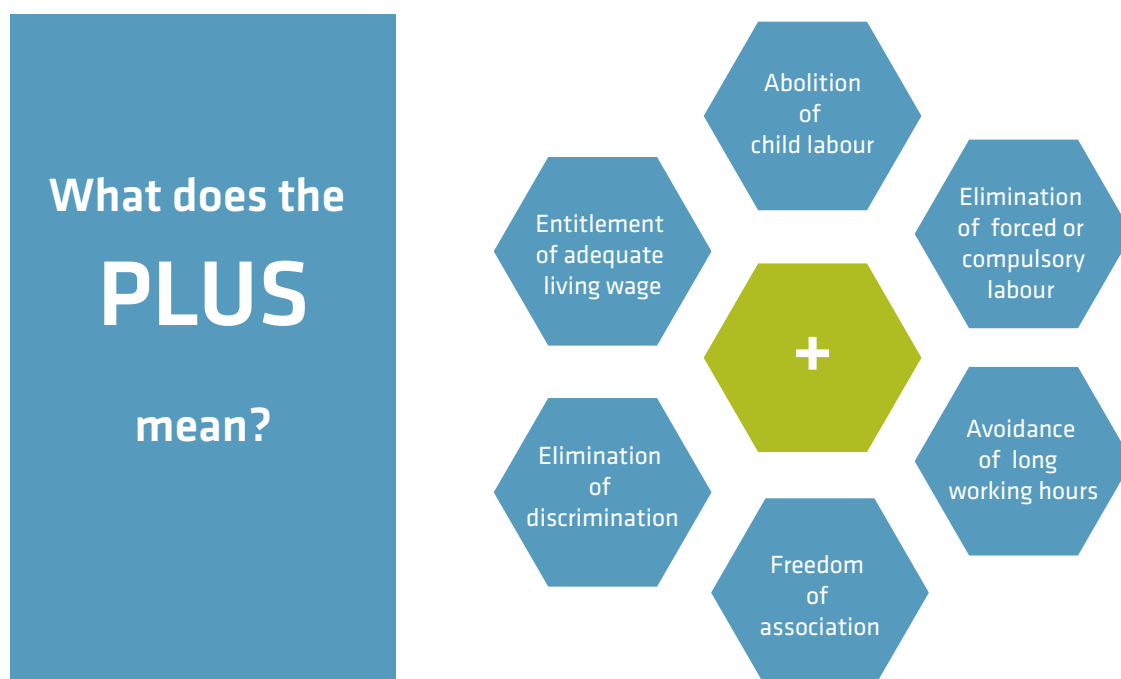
What does the

PLUS

mean?

Abolition of child labour

Entitlement of adequate living wage

Elimination of forced or compulsory labour

+

Avoidance of long working hours

Elimination of discrimination

Freedom of association